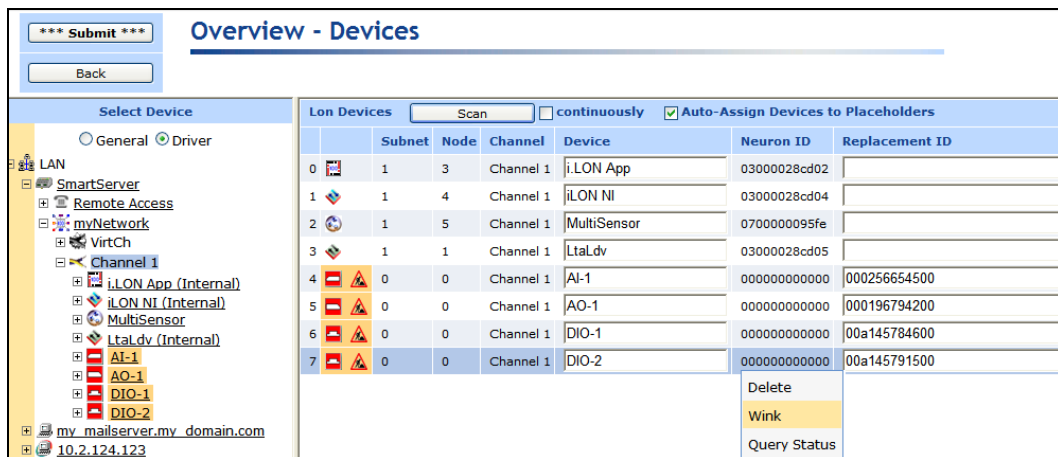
*** Submit ***

Back

Overview - Devices

Select Device

General Driver

LAN
SmartServer
Remote Access
myNetwork
VirtCh
Channel 1
i.LON App (Internal)
iLON NI (Internal)
MultiSensor
LtaLdv (Internal)
AI-1
AO-1
DIO-1
DIO-2
my_mailserver.my_domain.com
10.2.124.123

Lon Devices Scan continuously Auto-Assign Devices to Placeholders

| | Subnet | Node | Channel | Device | Neuron ID | Replacement ID |
|---|---|---|---|---|---|---|
| 0 | 1 | 3 | Channel 1 | i.LON App | 03000028cd02 | |
| 1 | 1 | 4 | Channel 1 | iLON NI | 03000028cd04 | |
| 2 | 1 | 5 | Channel 1 | MultiSensor | 0700000095fe | |
| 3 | 1 | 1 | Channel 1 | LtaLdv | 03000028cd05 | |
| 4 | 0 | 0 | Channel 1 | AI-1 | 000000000000 | 000256654500 |
| 5 | 0 | 0 | Channel 1 | AO-1 | 000000000000 | 000196794200 |
| 6 | 0 | 0 | Channel 1 | DIO-1 | 000000000000 | 00a145784600 |
| 7 | 0 | 0 | Channel 1 | DIO-2 | 000000000000 | 00a145791500 |

Delete
Wink
Query Status